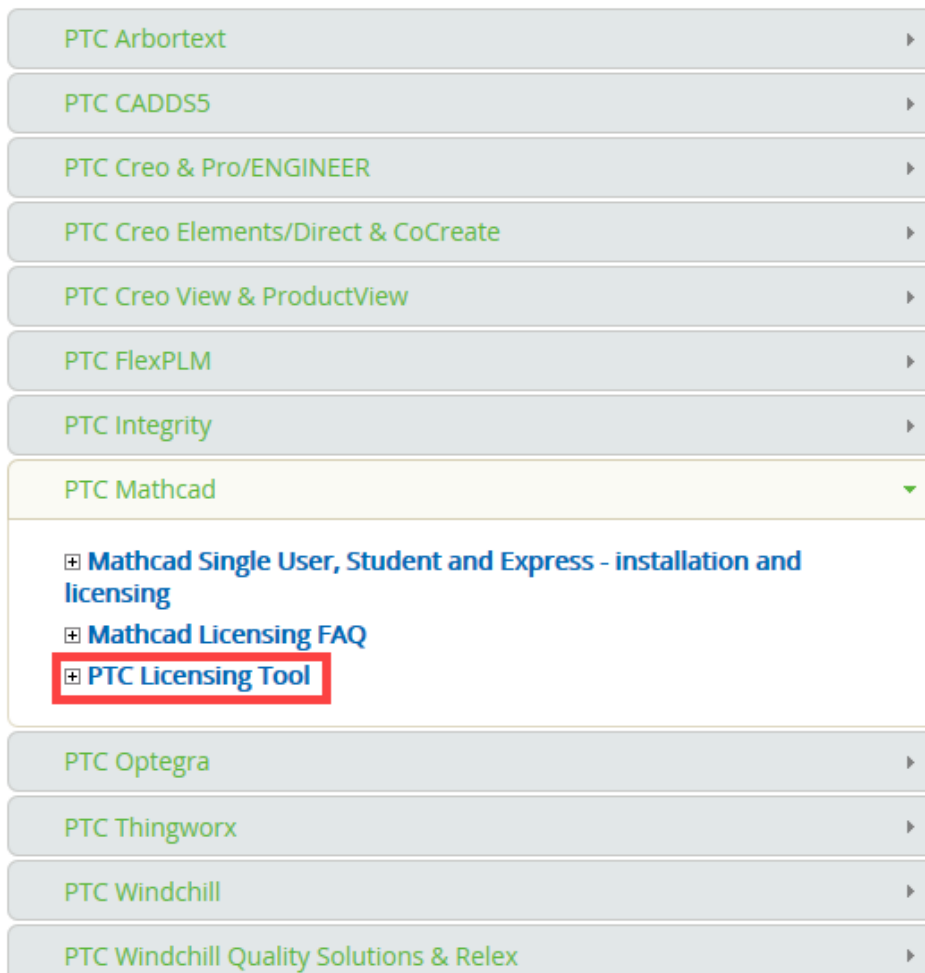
PTC Arbortext

PTC CADDS5

PTC Creo & Pro/ENGINEER

PTC Creo Elements/Direct & CoCreate

PTC Creo View & ProductView

PTC FlexPLM

PTC Integrity

PTC Mathcad

⊞ Mathcad Single User, Student and Express - installation and licensing

⊞ Mathcad Licensing FAQ

⊞ PTC Licensing Tool

PTC Optegra

PTC Thingworx

PTC Windchill

PTC Windchill Quality Solutions & Relex